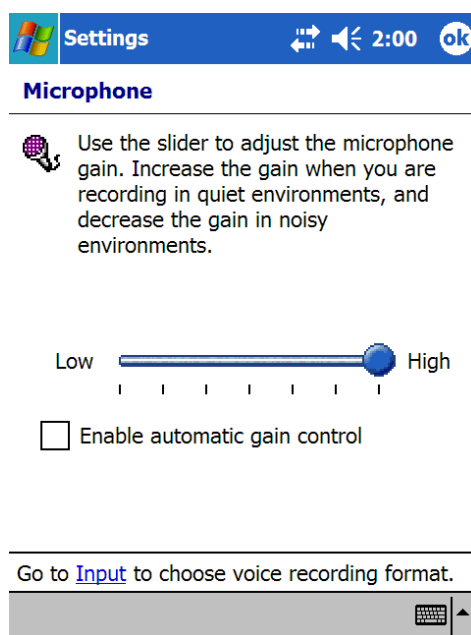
Settings 2:00 ok

Microphone

Use the slider to adjust the microphone gain. Increase the gain when you are recording in quiet environments, and decrease the gain in noisy environments.

Low High

Enable automatic gain control

Go to Input to choose voice recording format.